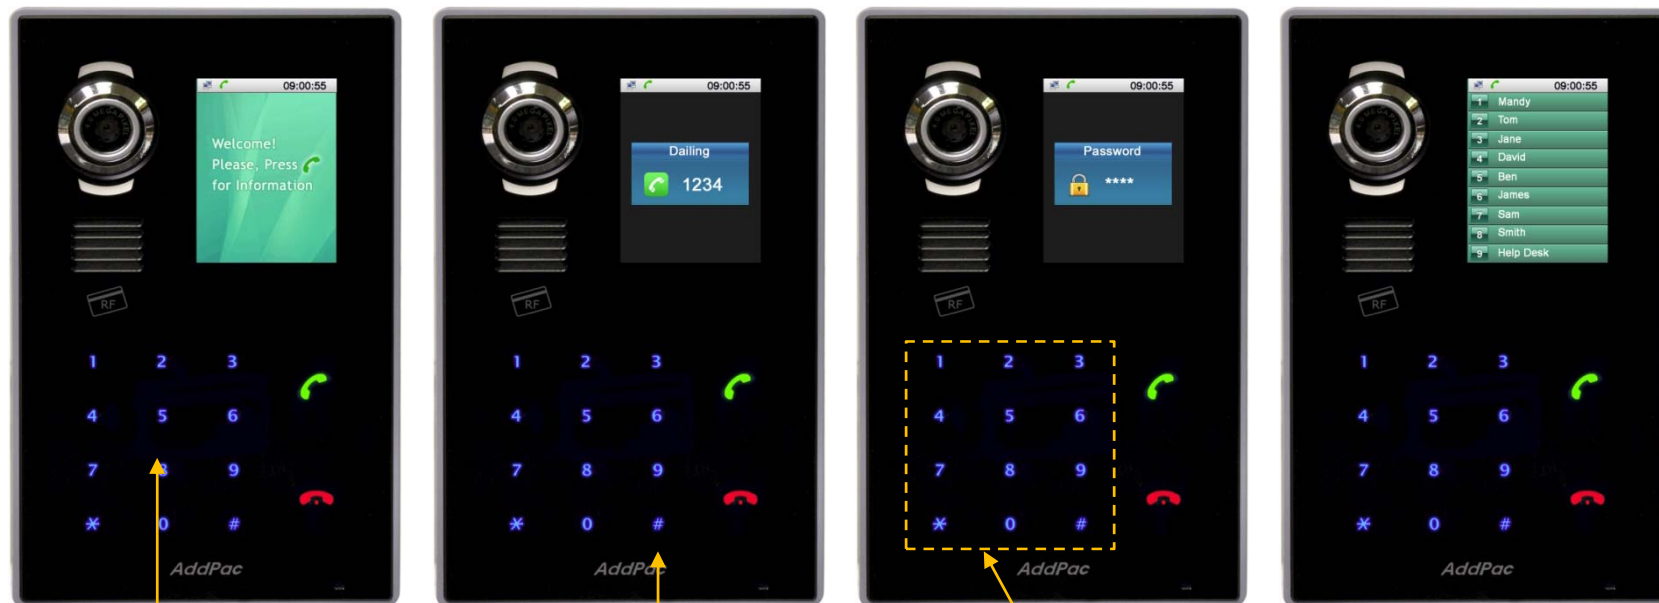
09:00:55
Welcome!
Please, Press
for Information
RF
1 2 3
4 5 6
7 8 9
* 0 #
AddPac

09:00:55
Dailing
1234
RF
1 2 3
4 5 6
7 8 9
* 0 #
AddPac

09:00:55
Password
****
RF
1 2 3
4 5 6
7 8 9
* 0 #
AddPac

09:00:55
1 Mandy
2 Tom
3 Jane
4 David
5 Ben
6 James
7 Sam
8 Smith
9 Help Desk
RF
1 2 3
4 5 6
7 8 9
* 0 #
AddPac